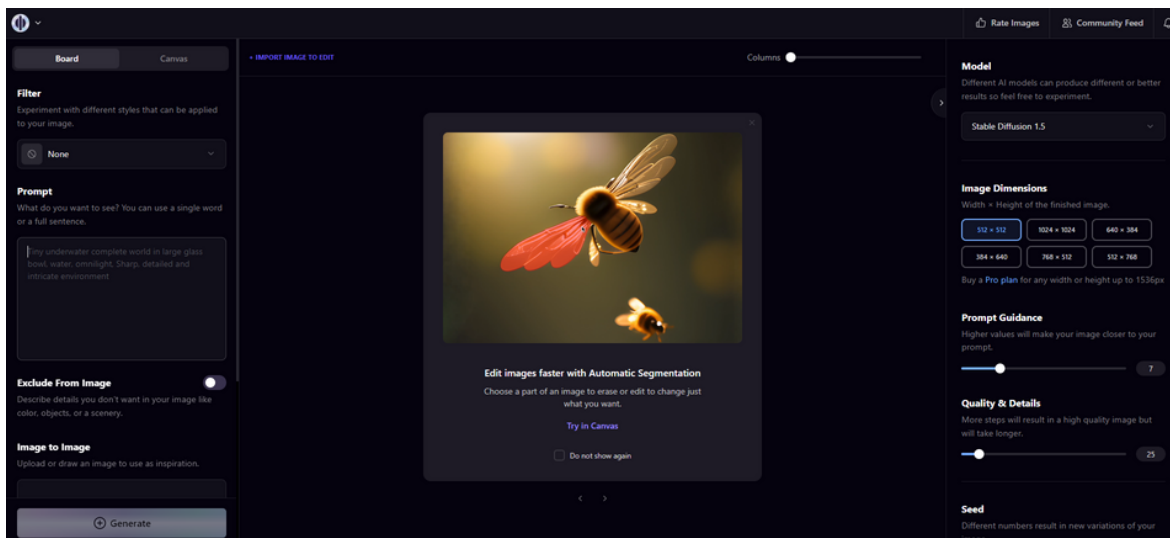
Rate Images

Community Feed

Board

Canvas

Filter

Experiment with different styles that can be applied to your image.

None

Prompt

What do you want to see? You can use a single word or a full sentence.

Tiny underwater complete world in large glass bowl, water, omnilight, Sharp, detailed and intricate environment

Exclude From Image

Describe details you don't want in your image like color, objects, or a scenery.

Image to Image

Upload or draw an image to use as inspiration.

Generate

+ IMPORT IMAGE TO EDIT

Columns

Edit images faster with Automatic Segmentation

Choose a part of an image to erase or edit to change just what you want.

Try in Canvas

Do not show again

Model

Different AI models can produce different or better results so feel free to experiment.

Stable Diffusion 1.5

Image Dimensions

Width × Height of the finished image.

512 × 512

1024 × 1024

640 × 384

384 × 640

768 × 512

512 × 768

Buy a Pro plan for any width or height up to 1536px

Prompt Guidance

Higher values will make your image closer to your prompt.

7

Quality & Details

More steps will result in a high quality image but will take longer.

25

Seed

Different numbers result in new variations of your